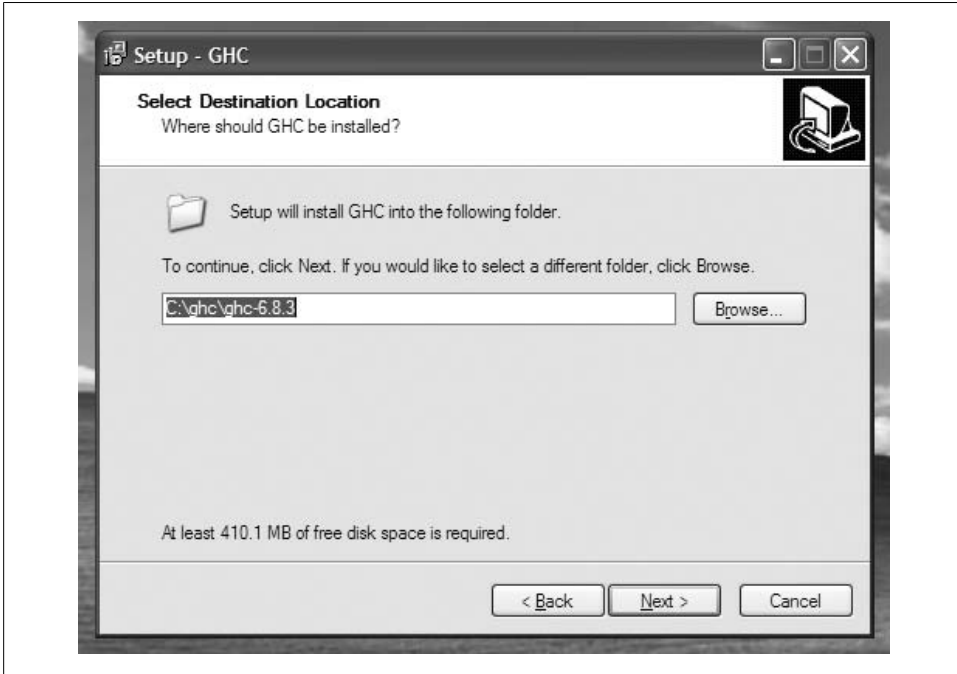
Setup - GHC

Select Destination Location
Where should GHC be installed?

Setup will install GHC into the following folder.

To continue, click Next. If you would like to select a different folder, click Browse.

C:\ghc\ghc-6.8.3

Browse...

At least 410.1 MB of free disk space is required.

< Back

Next >

Cancel